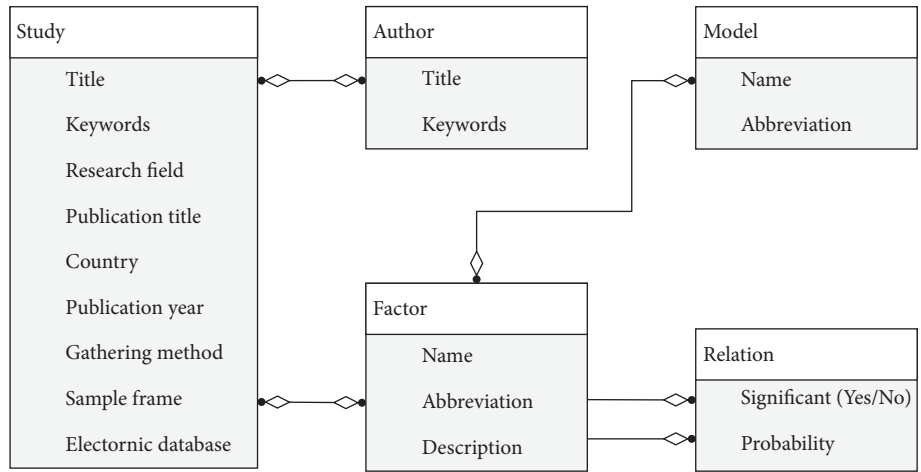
Study
Title
Keywords
Research field
Publication title
Country
Publication year
Gathering method
Sample frame
Electornic database

Author
Title
Keywords

Model
Name
Abbreviation

Factor
Name
Abbreviation
Description

Relation
Significant (Yes/No)
Probability